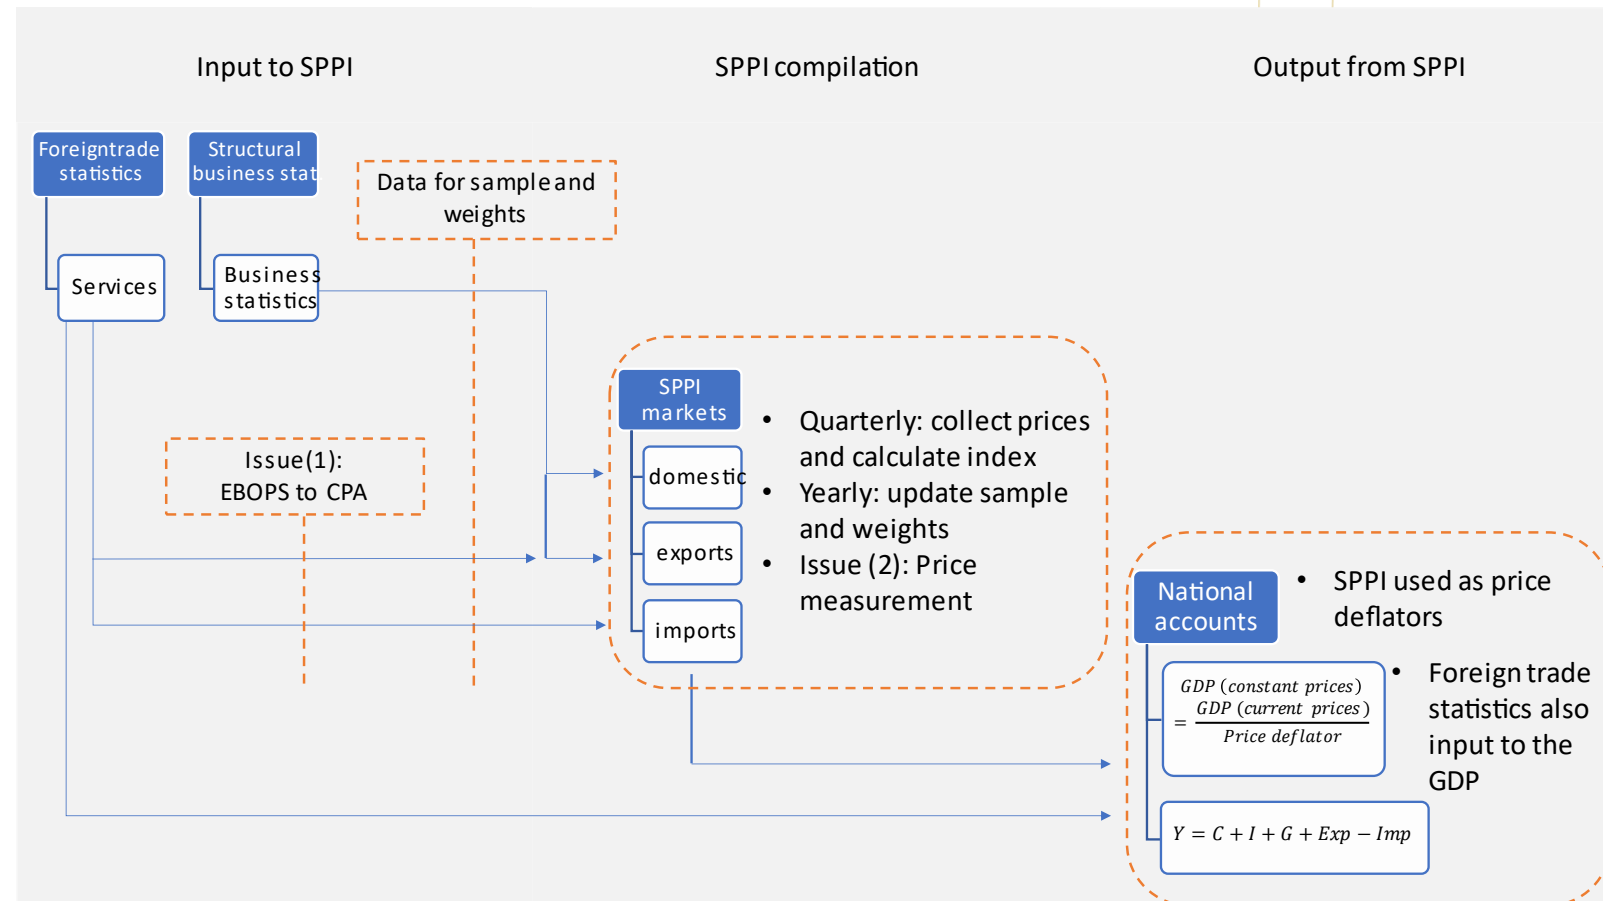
Input to SPPI

SPPI compilation

Output from SPPI

Foreigntrade statistics

Structural business stat

Data for sample and weights

Services

Business statistics

Issue(1): EBOPS to CPA

SPPI markets

domestic

exports

imports

• Quarterly: collect prices and calculate index
• Yearly: update sample and weights
• Issue (2): Price measurement

National accounts

• SPPI used as price deflators

$GDP\ (constant\ prices) = \frac{GDP\ (current\ prices)}{Price\ deflator}$

• Foreign trade statistics also input to the GDP

$Y = C + I + G + Exp - Imp$